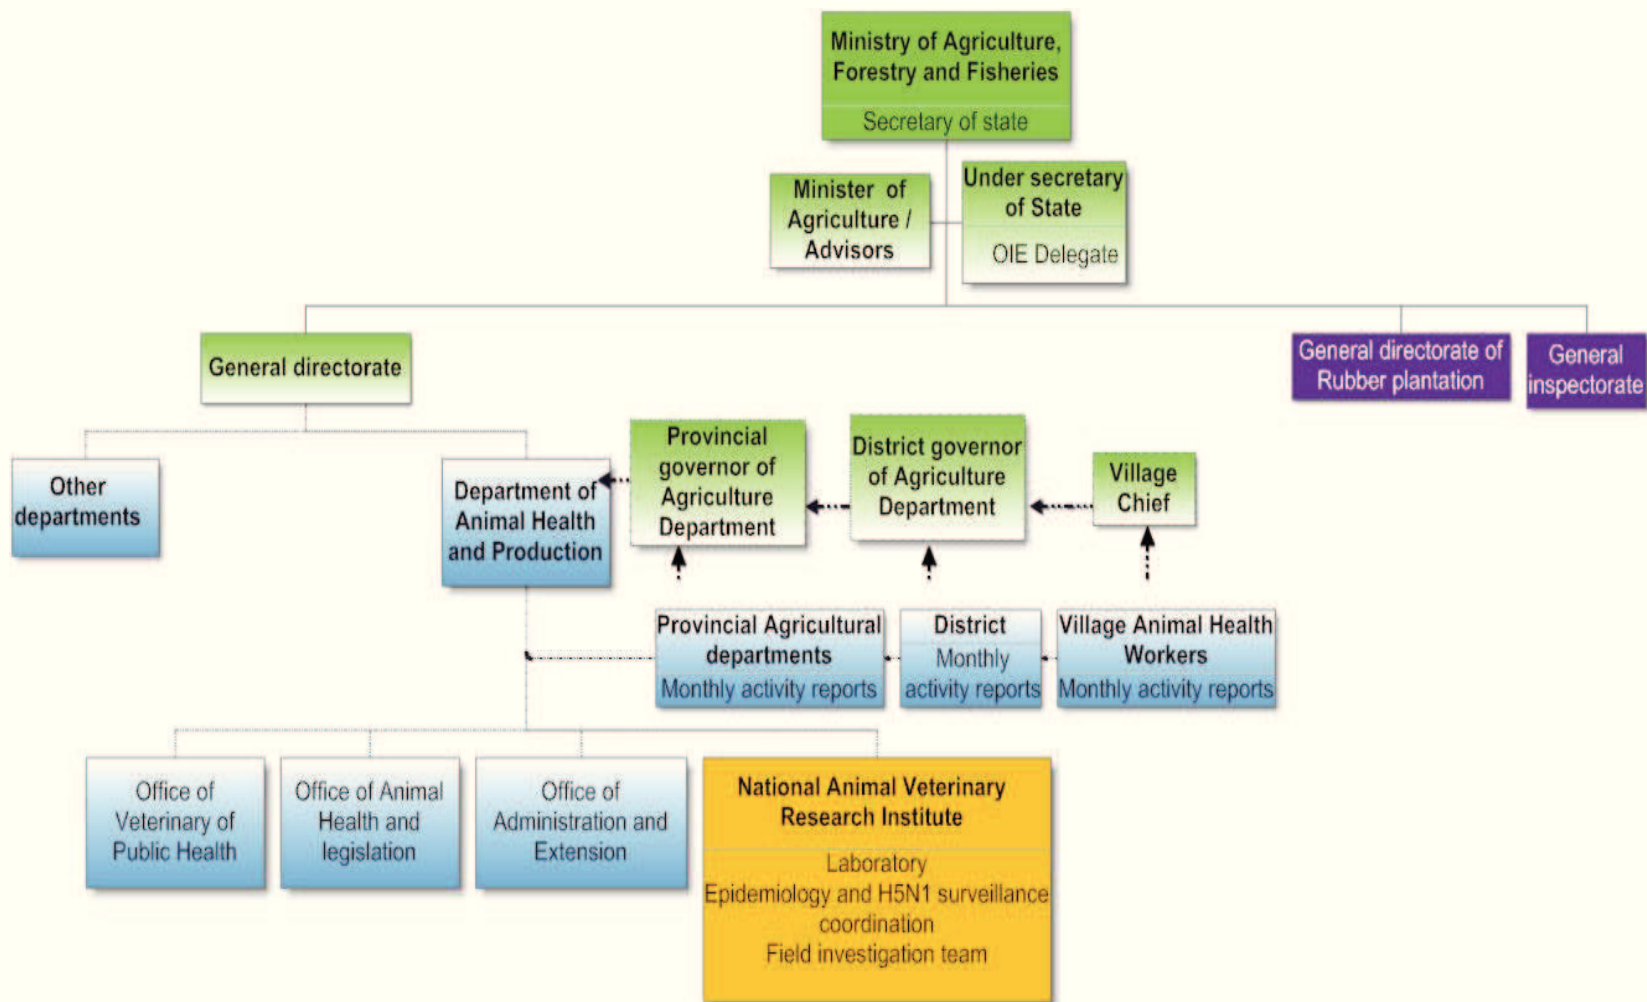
Ministry of Agriculture, Forestry and Fisheries

Secretary of state

Minister of Agriculture / Advisors

Under secretary of State

OIE Delegate

General directorate

General directorate of Rubber plantation

General inspectorate

Other departments

Department of Animal Health and Production

Provincial governor of Agriculture Department

District governor of Agriculture Department

Village Chief

Provincial Agricultural departments

Monthly activity reports

District

Monthly activity reports

Village Animal Health Workers

Monthly activity reports

Office of Veterinary of Public Health

Office of Animal Health and legislation

Office of Administration and Extension

National Animal Veterinary Research Institute

Laboratory

Epidemiology and H5N1 surveillance coordination

Field investigation team